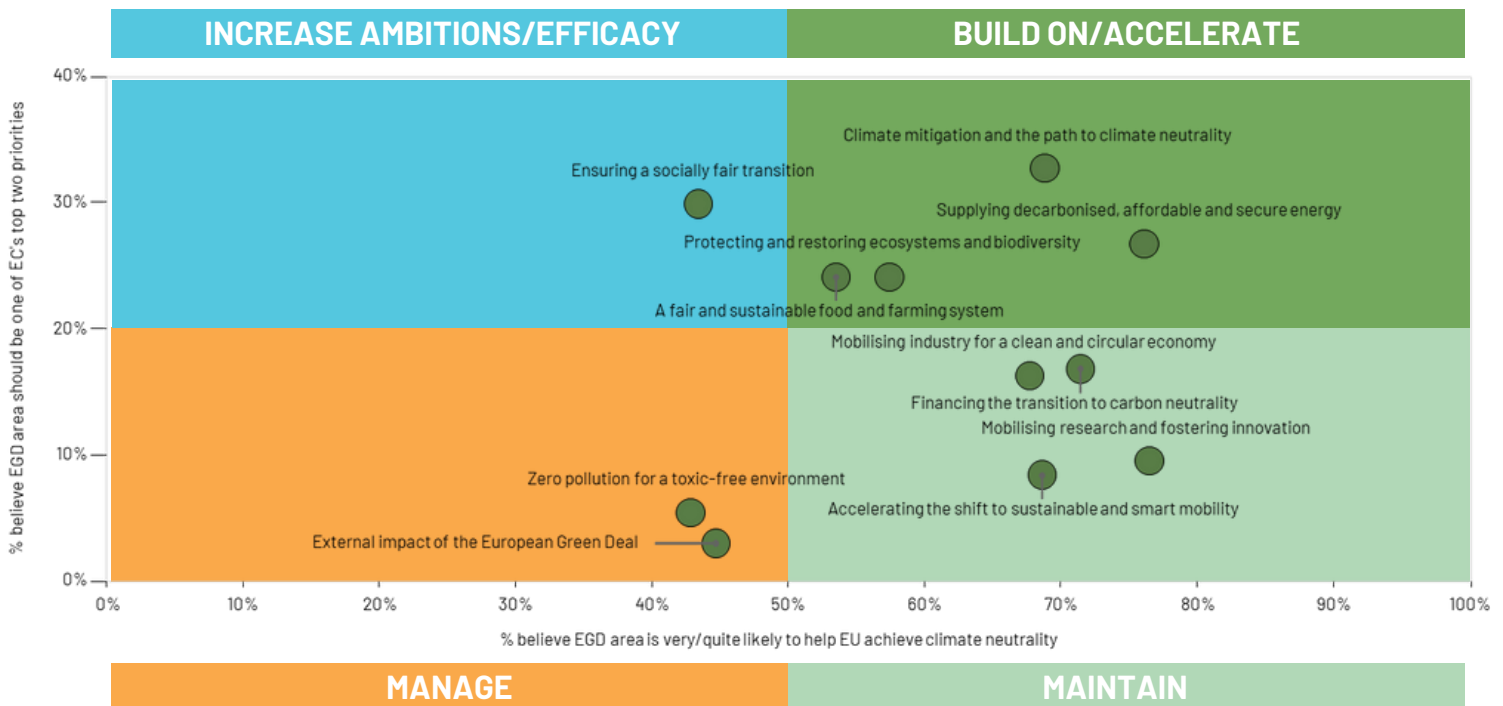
INCREASE AMBITIONS/EFFICACY

BUILD ON/ACCELERATE

% believe EGD area should be one of EC's top two priorities

40%

30%

20%

10%

0%

Climate mitigation and the path to climate neutrality

Ensuring a socially fair transition

Supplying decarbonised, affordable and secure energy

Protecting and restoring ecosystems and biodiversity

A fair and sustainable food and farming system

Mobilising industry for a clean and circular economy

Financing the transition to carbon neutrality

Mobilising research and fostering innovation

Zero pollution for a toxic-free environment

Accelerating the shift to sustainable and smart mobility

External impact of the European Green Deal

0% 10% 20% 30% 40% 50% 60% 70% 80% 90% 100%

% believe EGD area is very/quite likely to help EU achieve climate neutrality

MANAGE

MAINTAIN